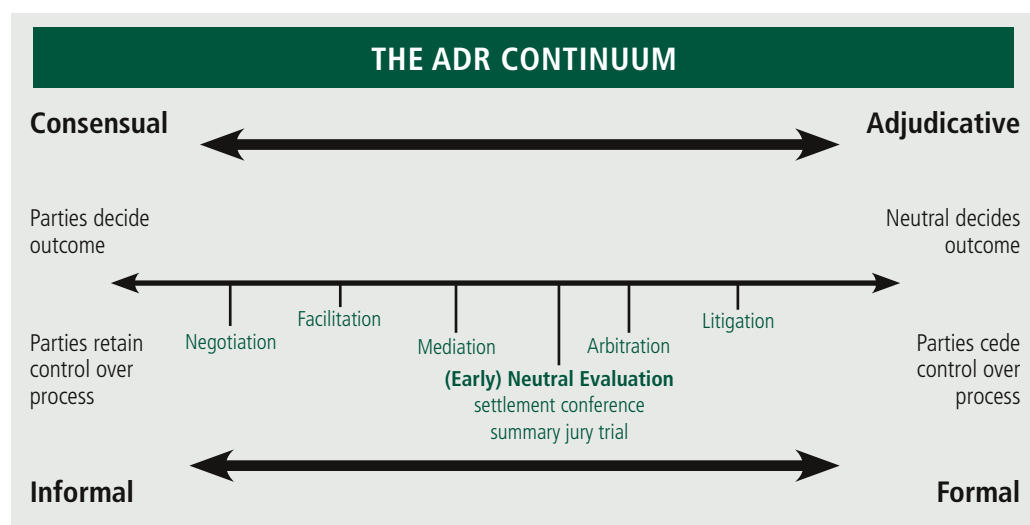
THE ADR CONTINUUM

Consensual

Adjudicative

Parties decide outcome

Neutral decides outcome

Negotiation

Facilitation

Mediation

Arbitration

Litigation

Parties retain control over process

Parties cede control over process

(Early) Neutral Evaluation
settlement conference
summary jury trial

Informal

Formal